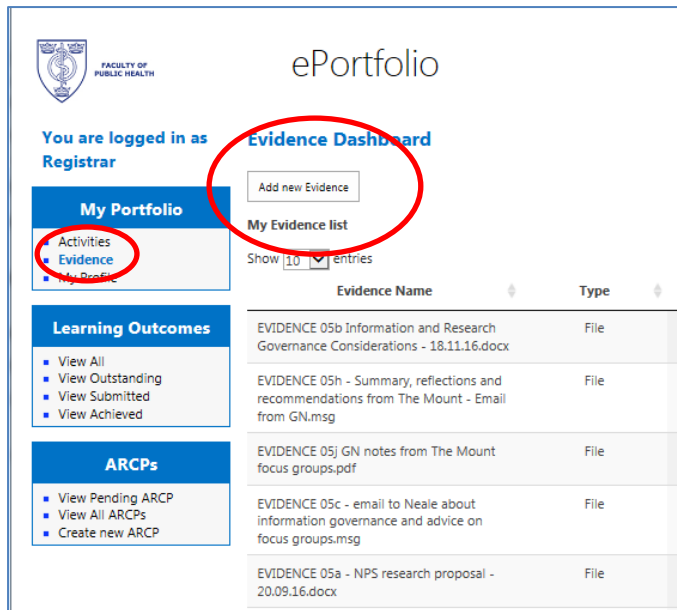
FACULTY OF PUBLIC HEALTH

ePortfolio

You are logged in as Registrar

My Portfolio

- Activities
- Evidence
- My Profile

Learning Outcomes

- View All
- View Outstanding
- View Submitted
- View Achieved

ARCPs

- View Pending ARCP
- View All ARCPs
- Create new ARCP

Evidence Dashboard

Add new Evidence

My Evidence list

Show 10 entries

| Evidence Name | Type |
|---|---|
| EVIDENCE 05b Information and Research Governance Considerations - 18.11.16.docx | File |
| EVIDENCE 05h - Summary, reflections and recommendations from The Mount - Email from GN.msg | File |
| EVIDENCE 05j GN notes from The Mount focus groups.pdf | File |
| EVIDENCE 05c - email to Neale about information governance and advice on focus groups.msg | File |
| EVIDENCE 05a - NPS research proposal - 20.09.16.docx | File |